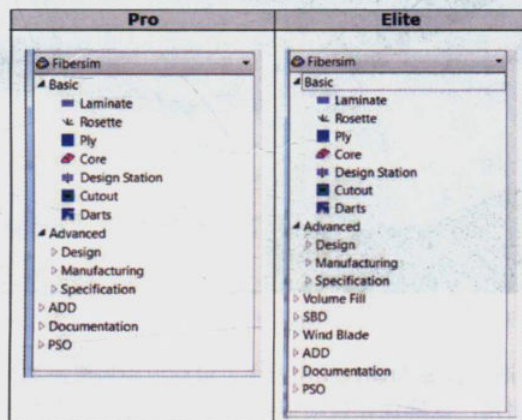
| Pro | Elite |
|---|---|
| Fibersim<br>Basic<br>Laminate<br>Rosette<br>Ply<br>Core<br>Design Station<br>Cutout<br>Darts<br>Advanced<br>Design<br>Manufacturing<br>Specification<br>ADD<br>Documentation<br>PSO | Fibersim<br>Basic<br>Laminate<br>Rosette<br>Ply<br>Core<br>Design Station<br>Cutout<br>Darts<br>Advanced<br>Design<br>Manufacturing<br>Specification<br>Volume Fill<br>SBD<br>Wind Blade<br>ADD<br>Documentation<br>PSO |